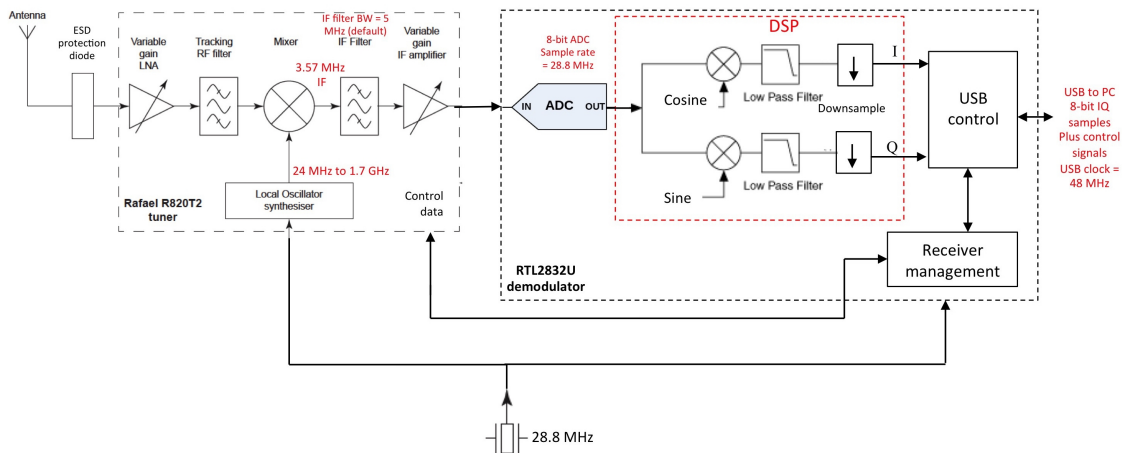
Antenna

ESD protection diode

Variable gain LNA

Tracking RF filter

Mixer

IF filter BW = 5 MHz (default) IF Filter

Variable gain IF amplifier

3.57 MHz IF

24 MHz to 1.7 GHz

Local Oscillator synthesiser

Rafael R820T2 tuner

Control data

8-bit ADC Sample rate = 28.8 MHz

IN ADC OUT

DSP

Cosine

Low Pass Filter

Downsample

I

Q

Sine

Low Pass Filter

USB control

USB to PC 8-bit IQ samples Plus control signals USB clock = 48 MHz

Receiver management

RTL2832U demodulator

28.8 MHz